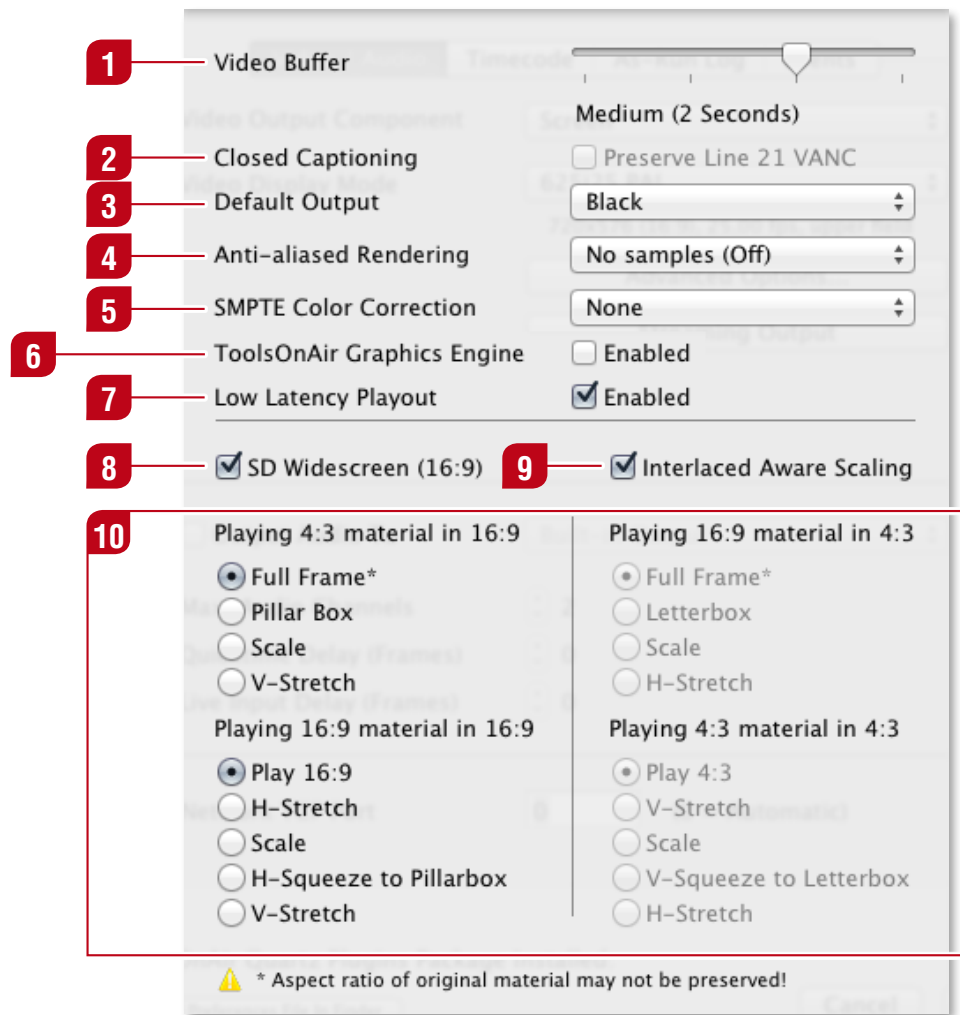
1 Video Buffer

Medium (2 Seconds)

2 Closed Captioning
Preserve Line 21 VANC

3 Default Output
Black

4 Anti-aliased Rendering
No samples (Off)

5 SMPTE Color Correction
None

6 ToolsOnAir Graphics Engine
Enabled

7 Low Latency Playout
Enabled

8 SD Widescreen (16:9)

9 Interlaced Aware Scaling

10

Playing 4:3 material in 16:9
Full Frame*
Pillar Box
Scale
V-Stretch

Playing 16:9 material in 16:9
Play 16:9
H-Stretch
Scale
H-Squeeze to Pillarbox
V-Stretch

Playing 16:9 material in 4:3
Full Frame*
Letterbox
Scale
H-Stretch

Playing 4:3 material in 4:3
Play 4:3
V-Stretch
Scale
V-Squeeze to Letterbox
H-Stretch

* Aspect ratio of original material may not be preserved!